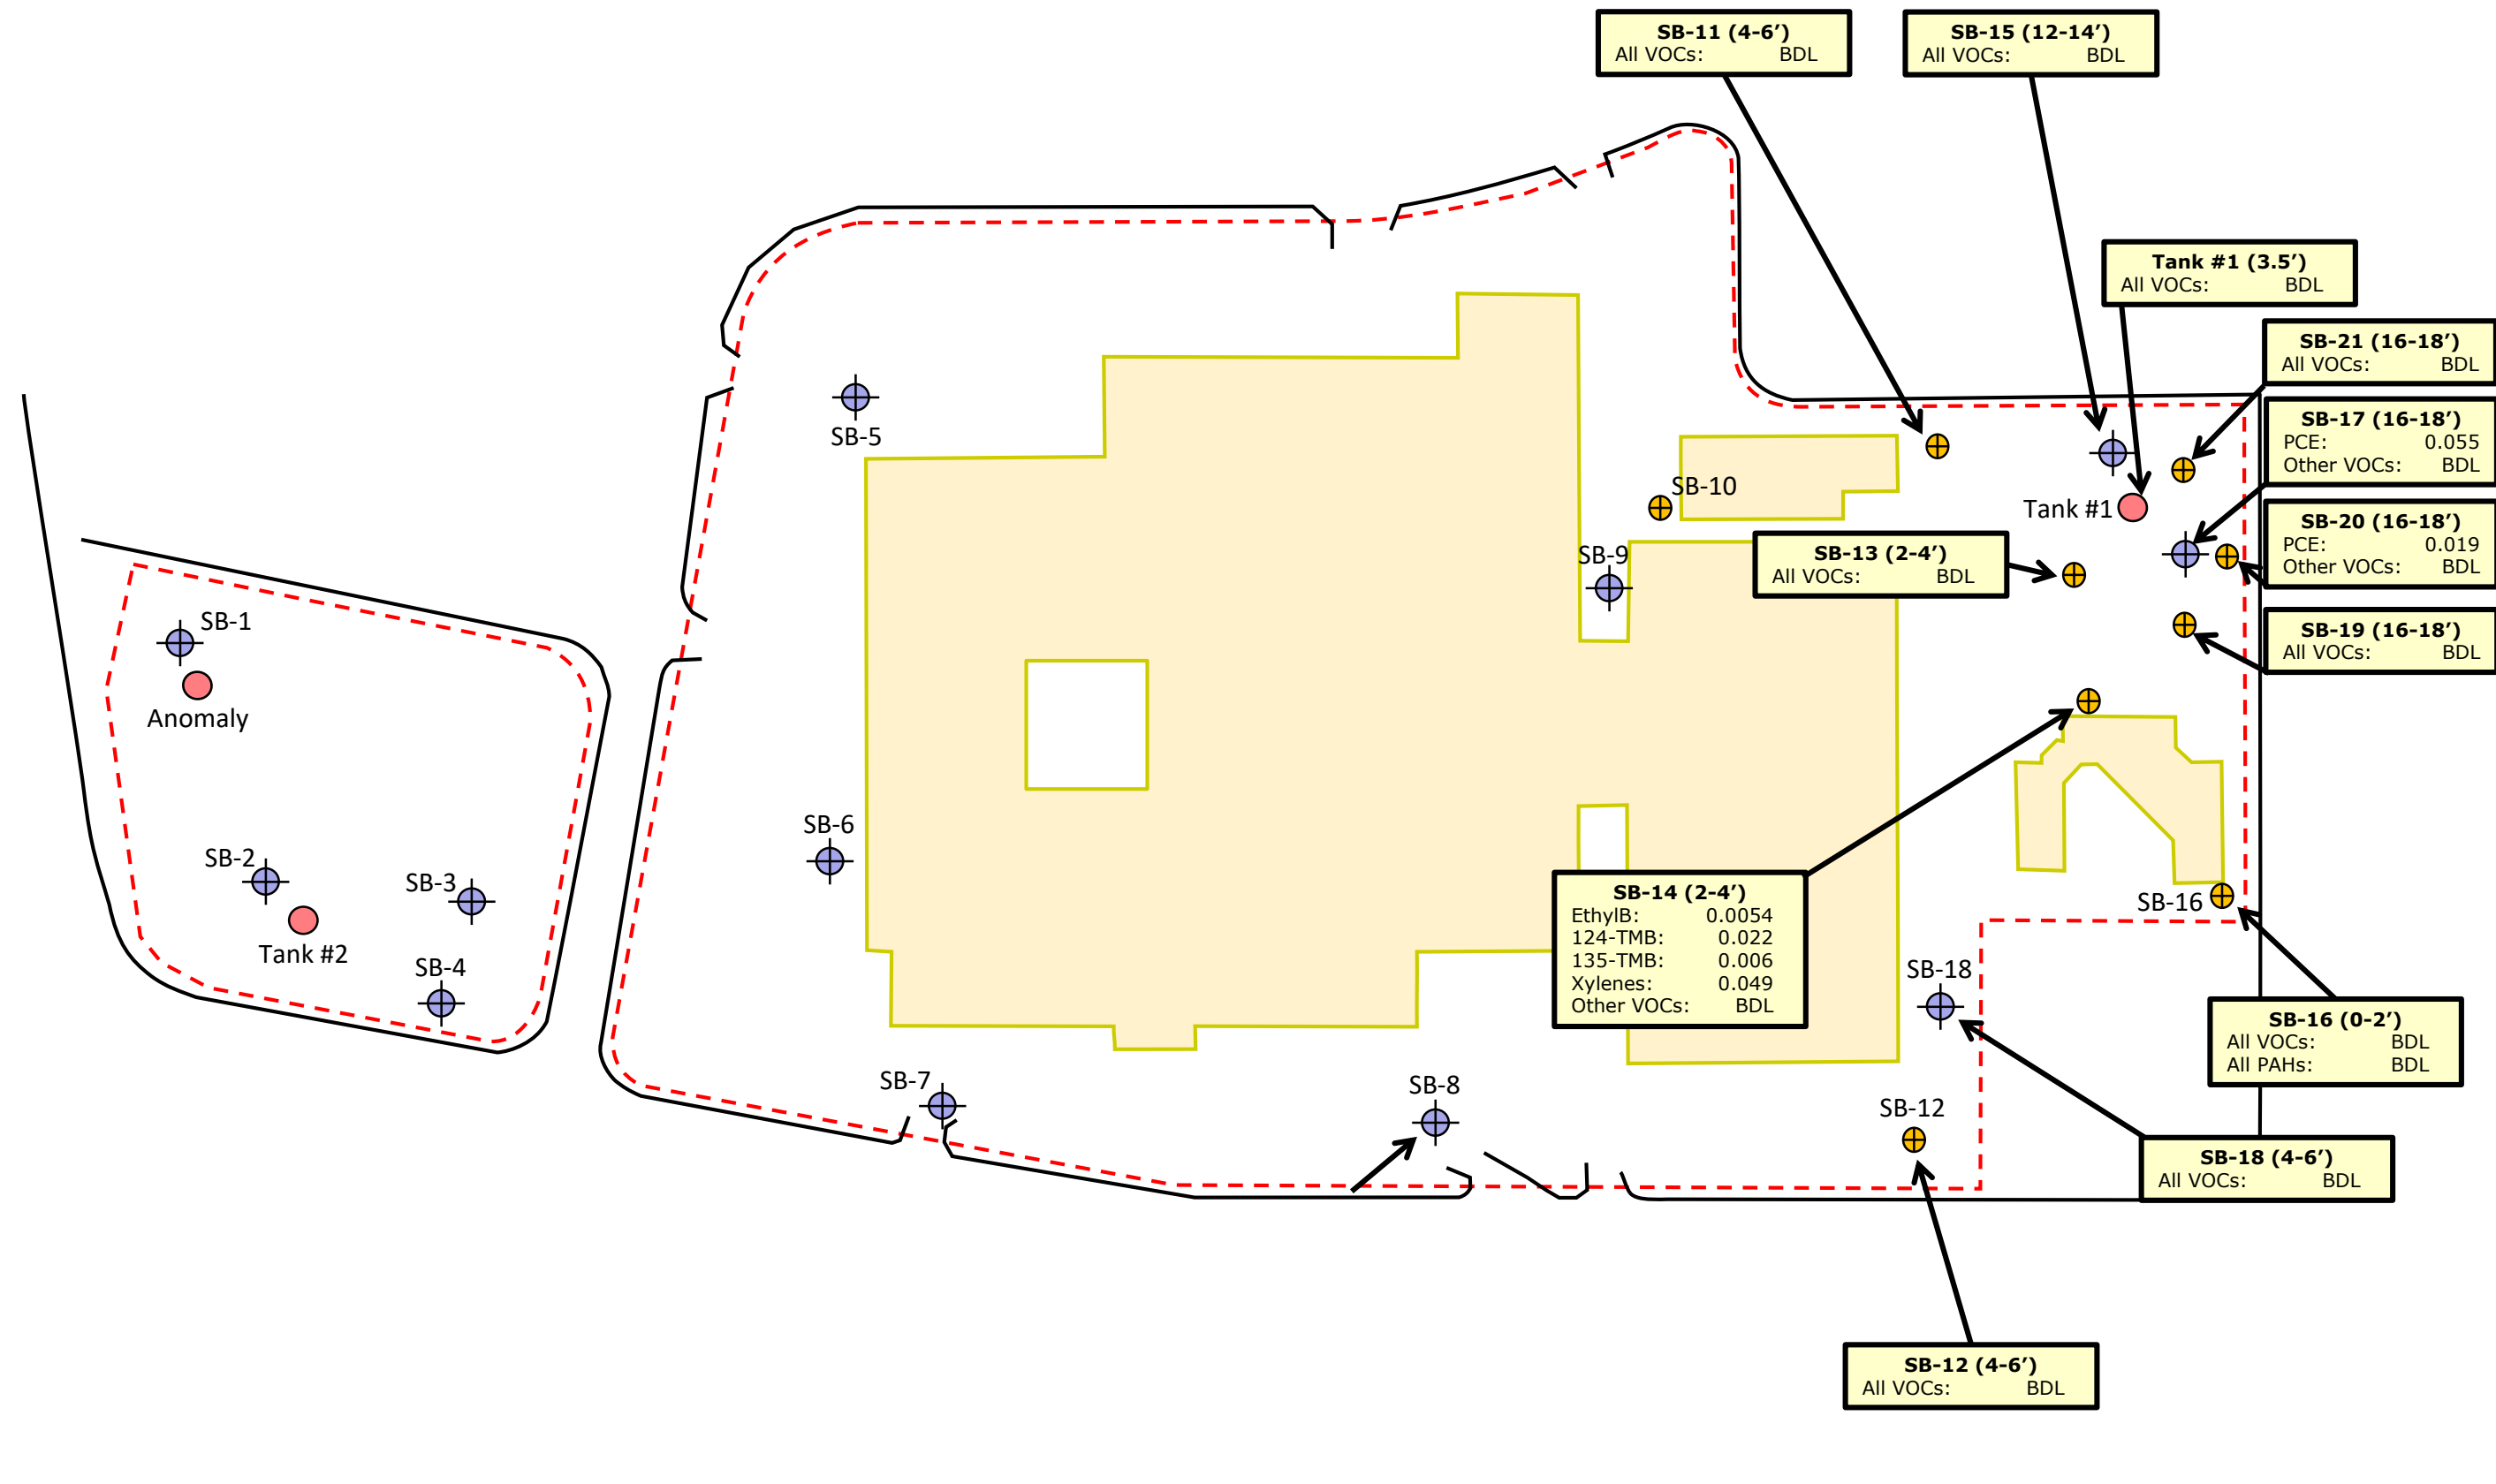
SB-11 (4-6')
All VOCs: BDL

SB-15 (12-14')
All VOCs: BDL

Tank #1 (3.5')
All VOCs: BDL

SB-21 (16-18')
All VOCs: BDL

SB-17 (16-18')
PCE: 0.055
Other VOCs: BDL

SB-20 (16-18')
PCE: 0.019
Other VOCs: BDL

SB-19 (16-18')
All VOCs: BDL

SB-13 (2-4')
All VOCs: BDL

SB-14 (2-4')
EthylB: 0.0054
124-TMB: 0.022
135-TMB: 0.006
Xylenes: 0.049
Other VOCs: BDL

SB-16 (0-2')
All VOCs: BDL
All PAHs: BDL

SB-18 (4-6')
All VOCs: BDL

SB-12 (4-6')
All VOCs: BDL

SB-1
Anomaly
SB-2
Tank #2
SB-3
SB-4
SB-5
SB-6
SB-7
SB-8
SB-9
SB-10
Tank #1
SB-16
SB-18
SB-12